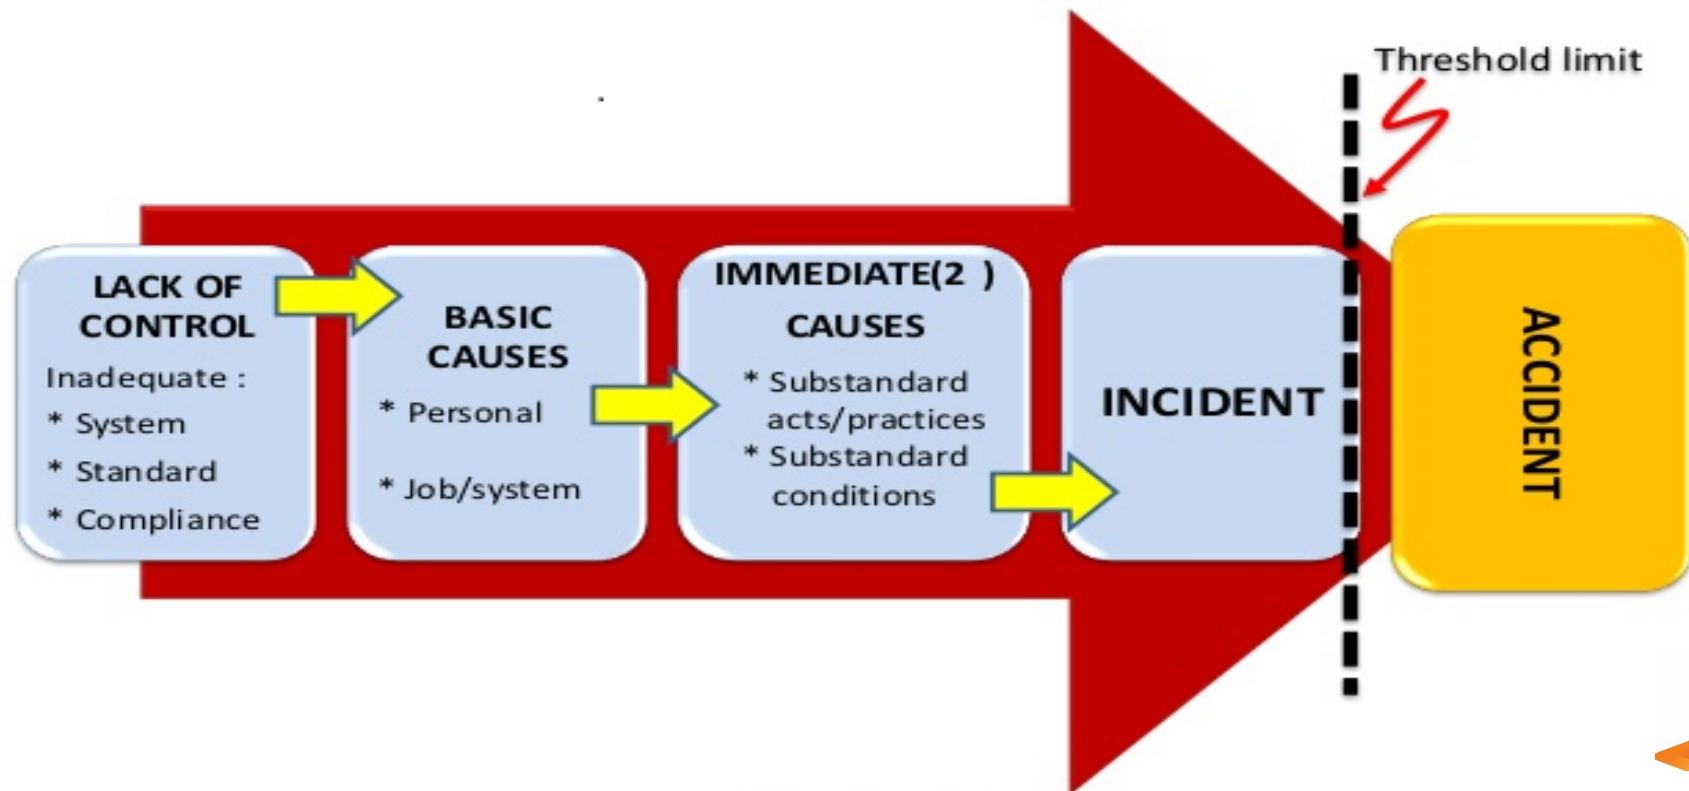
Threshold limit

LACK OF CONTROL

Inadequate :

* System

* Standard

* Compliance

BASIC CAUSES

* Personal

* Job/system

IMMEDIATE(2 ) CAUSES

* Substandard acts/practices

* Substandard conditions

INCIDENT

ACCIDENT